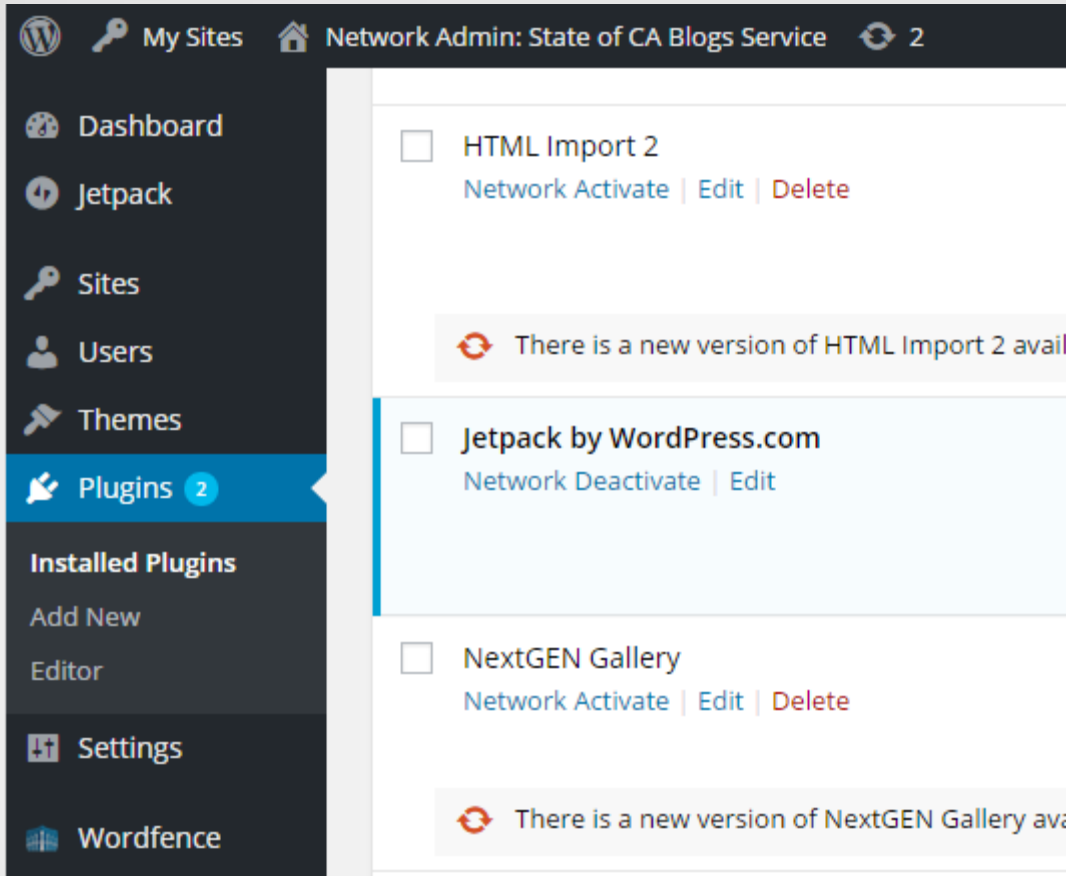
My Sites Network Admin: State of CA Blogs Service 2

Dashboard
Jetpack
Sites
Users
Themes
Plugins 2
Installed Plugins
Add New
Editor
Settings
Wordfence

HTML Import 2
Network Activate | Edit | Delete

There is a new version of HTML Import 2 avai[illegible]

Jetpack by WordPress.com
Network Deactivate | Edit

NextGEN Gallery
Network Activate | Edit | Delete

There is a new version of NextGEN Gallery ava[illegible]